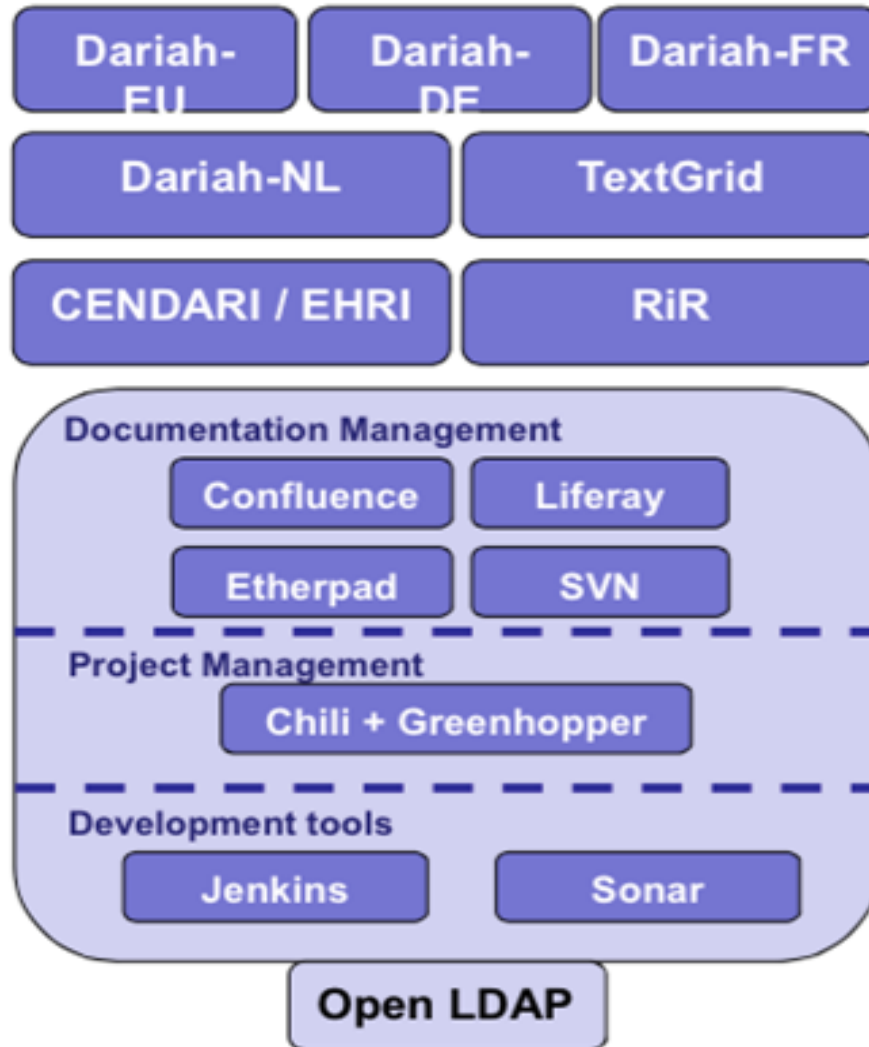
Dariah-EU

Dariah-DE

Dariah-FR

Dariah-NL

TextGrid

CENDARI / EHRI

RiR

Documentation Management

Confluence

Liferay

Etherpad

SVN

Project Management

Chili + Greenhopper

Development tools

Jenkins

Sonar

Open LDAP